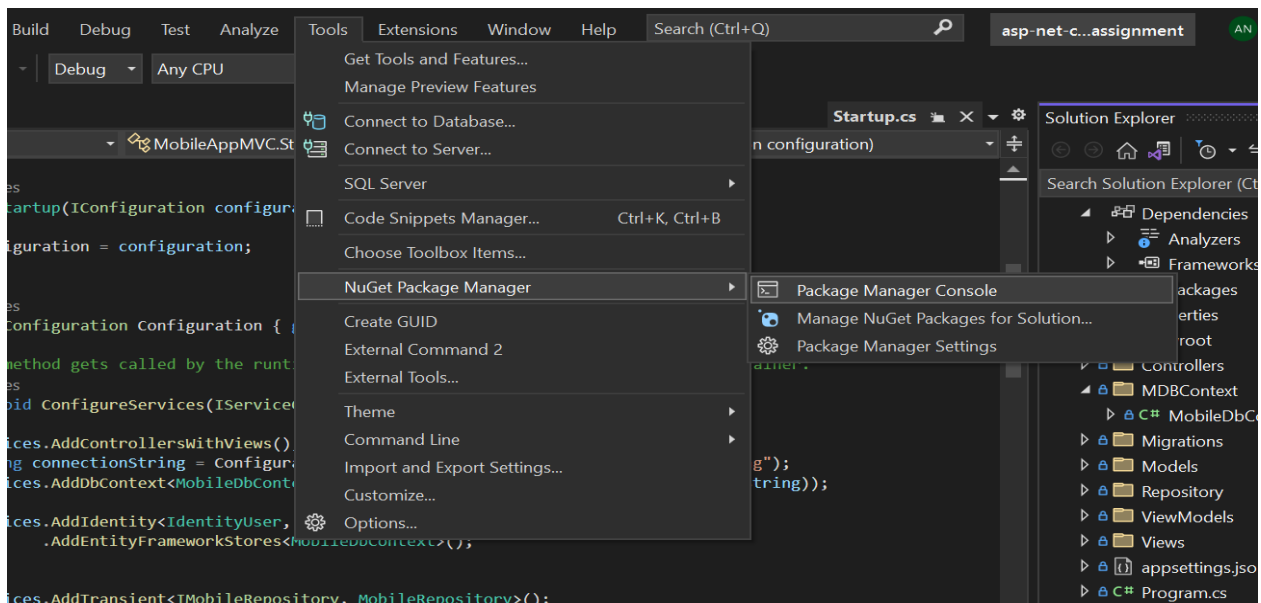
Build Debug Test Analyze Tools Extensions Window Help Search (Ctrl+Q) asp-net-c...assignment AN

Debug Any CPU

Get Tools and Features...
Manage Preview Features
Connect to Database...
Connect to Server...
SQL Server
Code Snippets Manager... Ctrl+K, Ctrl+B
Choose Toolbox Items...
NuGet Package Manager
Create GUID
External Command 2
External Tools...
Theme
Command Line
Import and Export Settings...
Customize...
Options...

Package Manager Console
Manage NuGet Packages for Solution...
Package Manager Settings

Startup.cs

MobileAppMVC.St

n configuration)

es
tartup(IConfiguration configura
iguration = configuration;

es
Configuration Configuration {
method gets called by the runt
es
oid ConfigureServices(IService

ices.AddControllersWithViews()
ng connectionString = Configura
ices.AddDbContext<MobileDbCont
g");
tring));
ices.AddIdentity<IdentityUser,
.AddEntityFrameworkStores<MobileDbContext>();

ices.AddTransient<IMobileRepository, MobileRepository>();

Solution Explorer
Search Solution Explorer (Ct
Dependencies
Analyzers
Frameworks
ackages
erties
root
Controllers
MDBContext
MobileDbC
Migrations
Models
Repository
ViewModels
Views
appsettings.jso
Program.cs